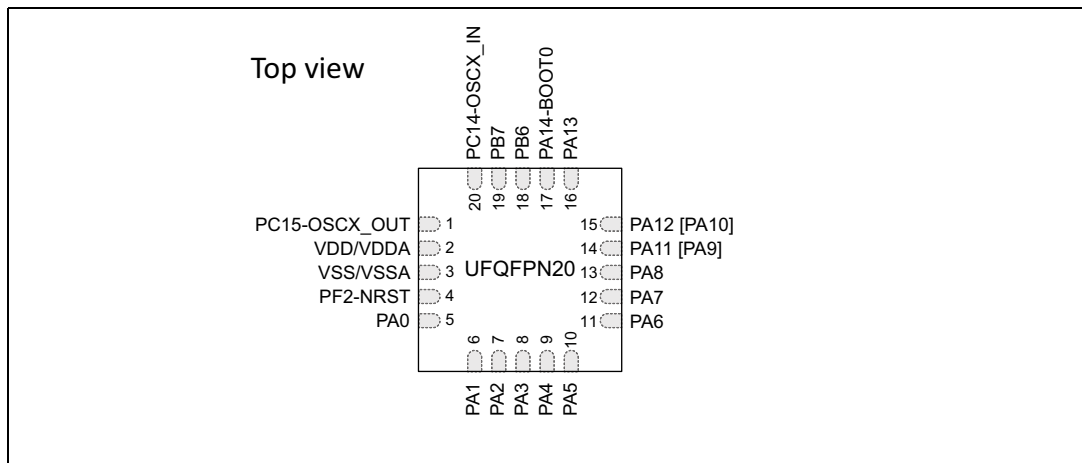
Top view

PC14-OSCX_IN
PB7
PB6
PA14-BOOT0
PA13

20 19 18 17 16

PC15-OSCX_OUT 1
VDD/VDDA 2
VSS/VSSA 3
PF2-NRST 4
PA0 5

UFQFPN20

15 PA12 [PA10]
14 PA11 [PA9]
13 PA8
12 PA7
11 PA6

6 7 8 9 10

PA1
PA2
PA3
PA4
PA5